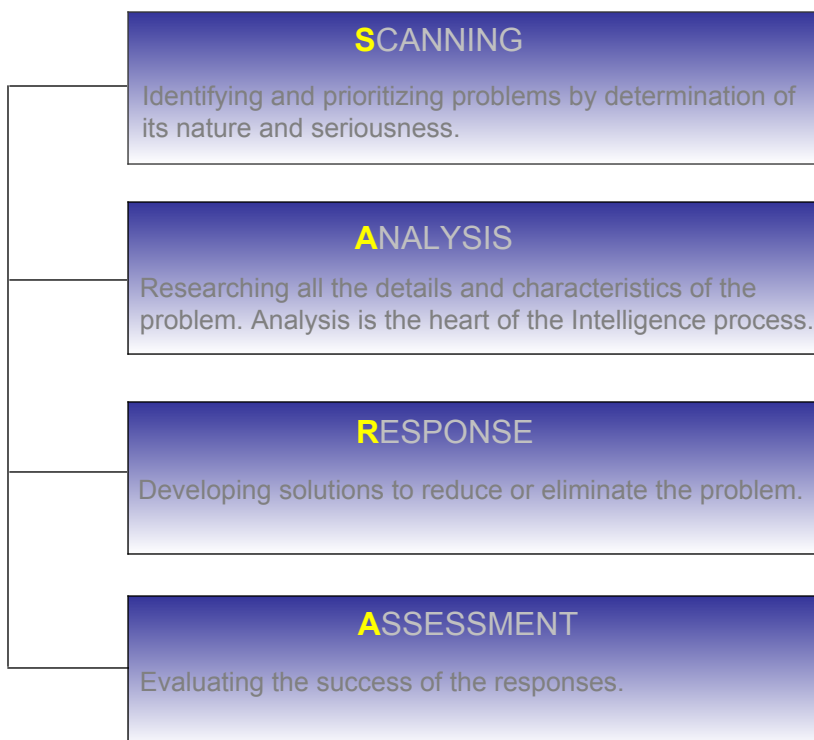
SCANNING

Identifying and prioritizing problems by determination of its nature and seriousness.

ANALYSIS

Researching all the details and characteristics of the problem. Analysis is the heart of the Intelligence process.

RESPONSE

Developing solutions to reduce or eliminate the problem.

ASSESSMENT

Evaluating the success of the responses.